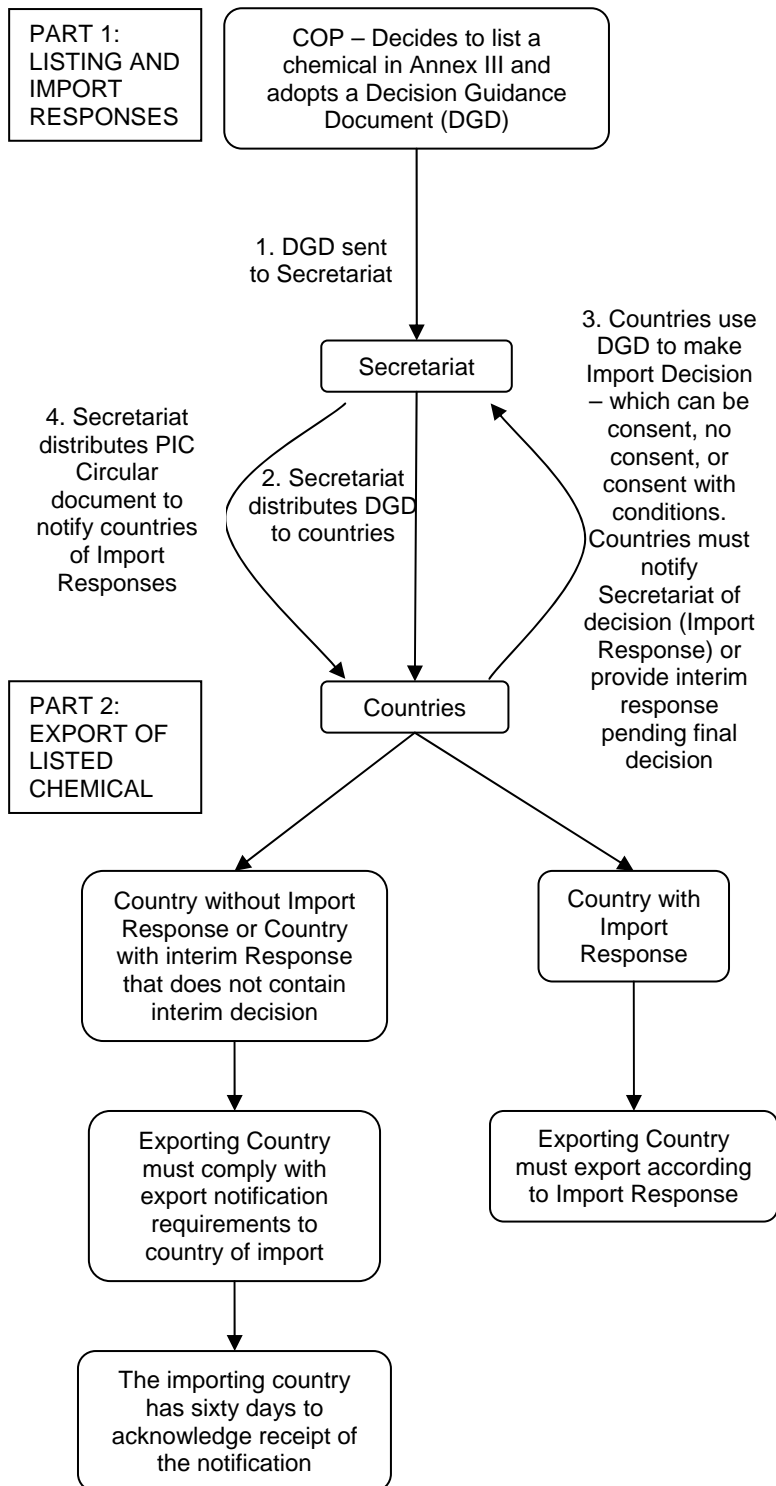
PART 1: LISTING AND IMPORT RESPONSES

COP – Decides to list a chemical in Annex III and adopts a Decision Guidance Document (DGD)

1. DGD sent to Secretariat

Secretariat

3. Countries use DGD to make Import Decision – which can be consent, no consent, or consent with conditions. Countries must notify Secretariat of decision (Import Response) or provide interim response pending final decision

4. Secretariat distributes PIC Circular document to notify countries of Import Responses

2. Secretariat distributes DGD to countries

PART 2: EXPORT OF LISTED CHEMICAL

Countries

Country without Import Response or Country with interim Response that does not contain interim decision

Country with Import Response

Exporting Country must comply with export notification requirements to country of import

Exporting Country must export according to Import Response

The importing country has sixty days to acknowledge receipt of the notification